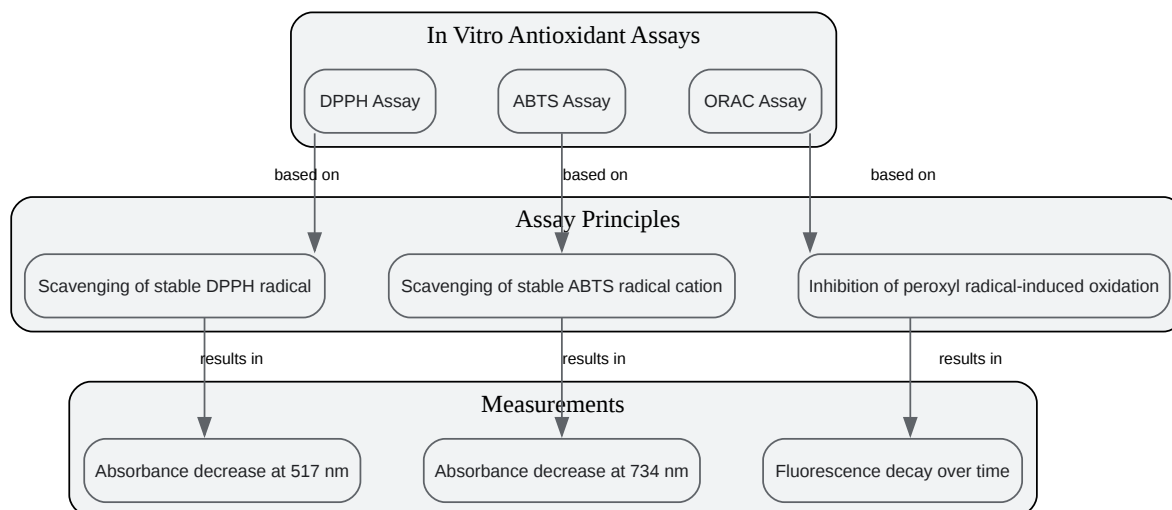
In Vitro Antioxidant Assays

DPPH Assay

ABTS Assay

ORAC Assay

based on

based on

based on

Assay Principles

Scavenging of stable DPPH radical

Scavenging of stable ABTS radical cation

Inhibition of peroxyl radical-induced oxidation

results in

results in

results in

Measurements

Absorbance decrease at 517 nm

Absorbance decrease at 734 nm

Fluorescence decay over time